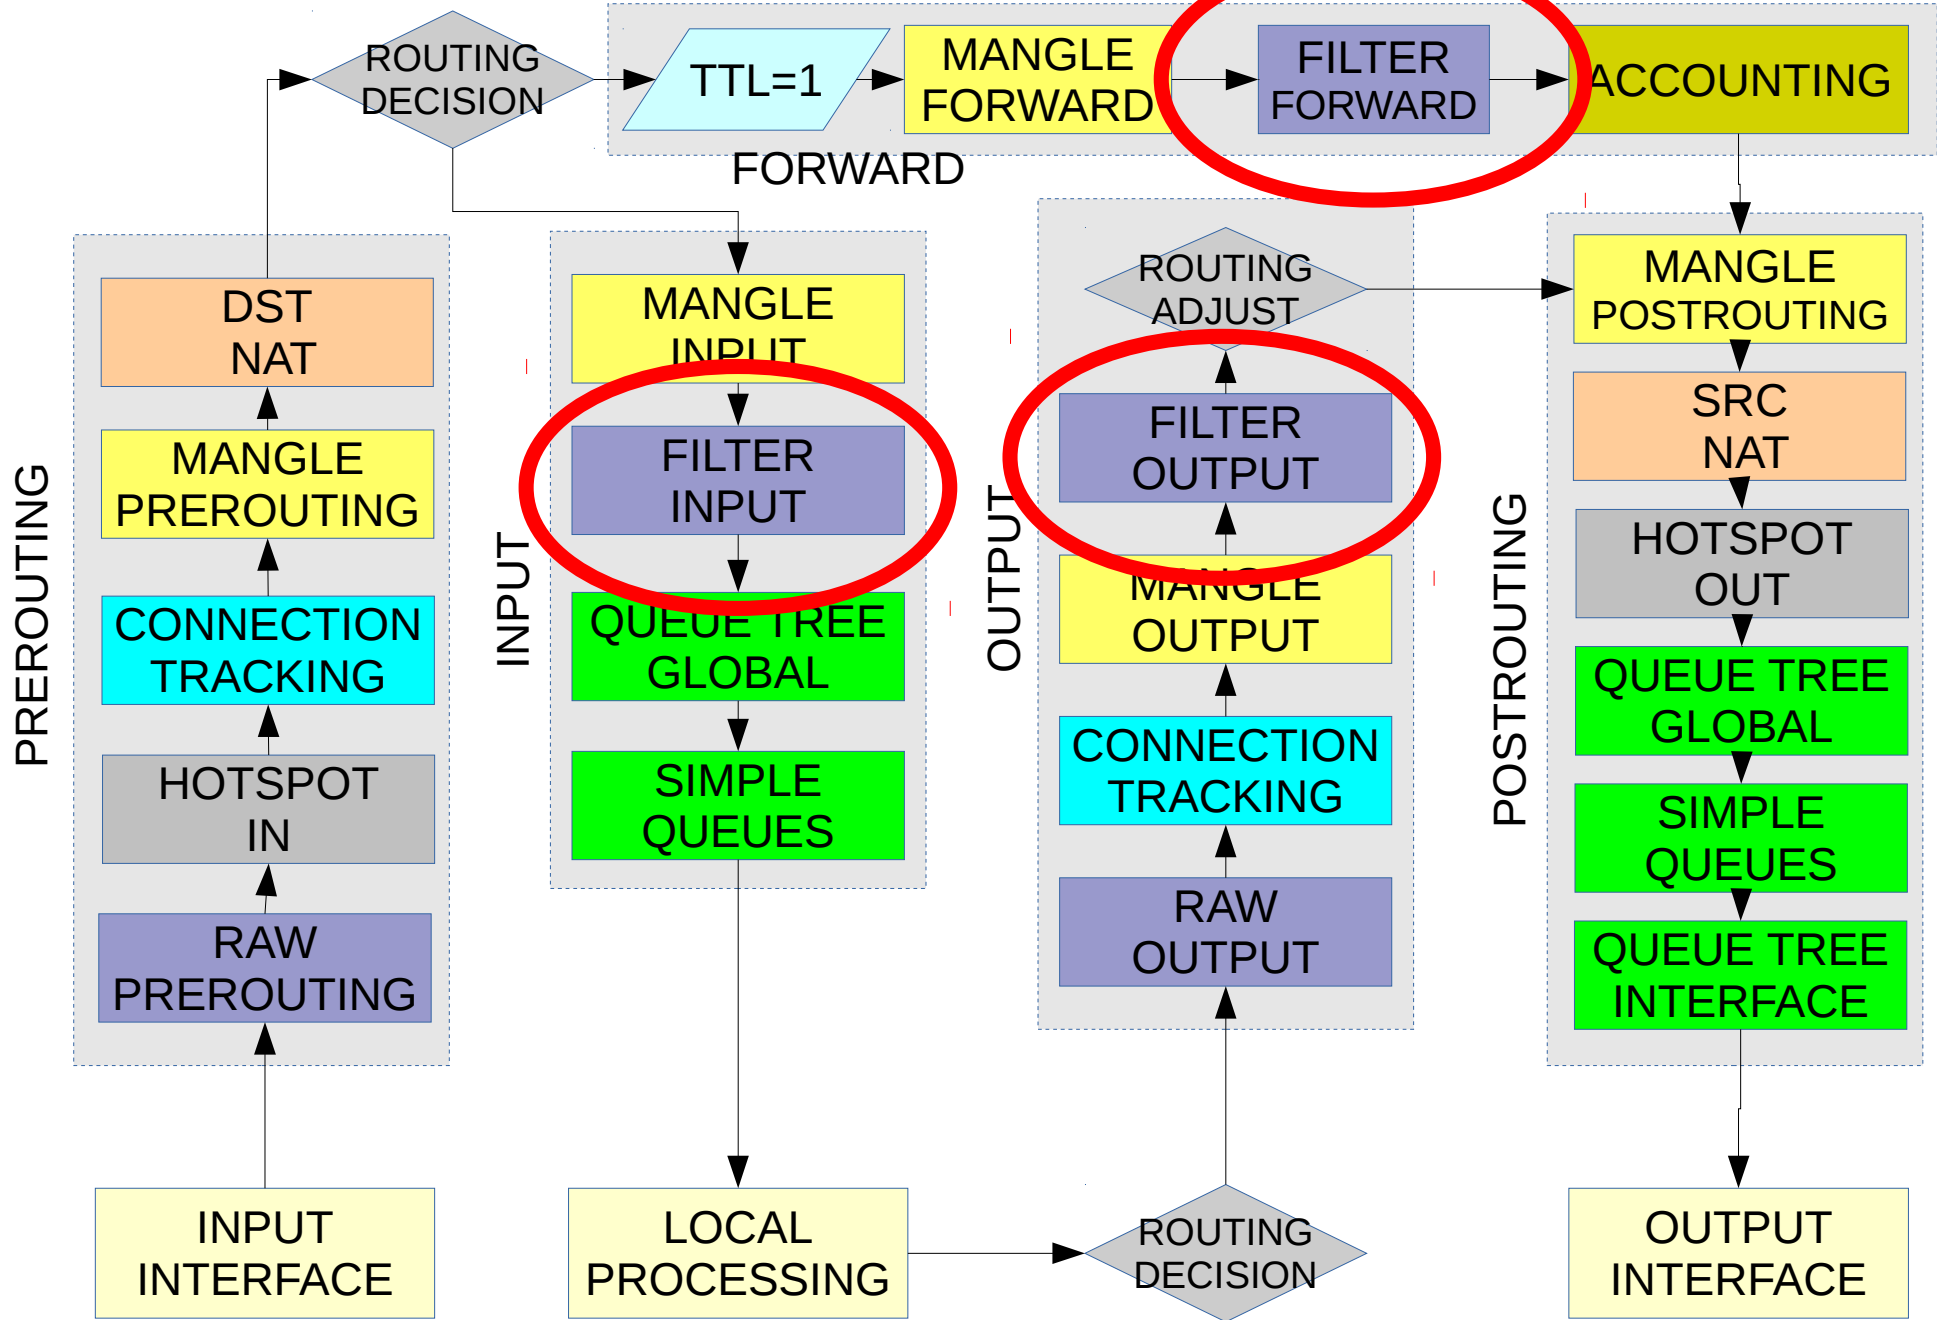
ROUTING DECISION

TTL=1

MANGLE FORWARD

FILTER FORWARD

ACCOUNTING

FORWARD

PREROUTING

DST NAT

MANGLE PREROUTING

CONNECTION TRACKING

HOTSPOT IN

RAW PREROUTING

INPUT

MANGLE INPUT

FILTER INPUT

QUEUE TREE GLOBAL

SIMPLE QUEUES

OUTPUT

ROUTING ADJUST

FILTER OUTPUT

MANGLE OUTPUT

CONNECTION TRACKING

RAW OUTPUT

POSTROUTING

MANGLE POSTROUTING

SRC NAT

HOTSPOT OUT

QUEUE TREE GLOBAL

SIMPLE QUEUES

QUEUE TREE INTERFACE

INPUT INTERFACE

LOCAL PROCESSING

ROUTING DECISION

OUTPUT INTERFACE